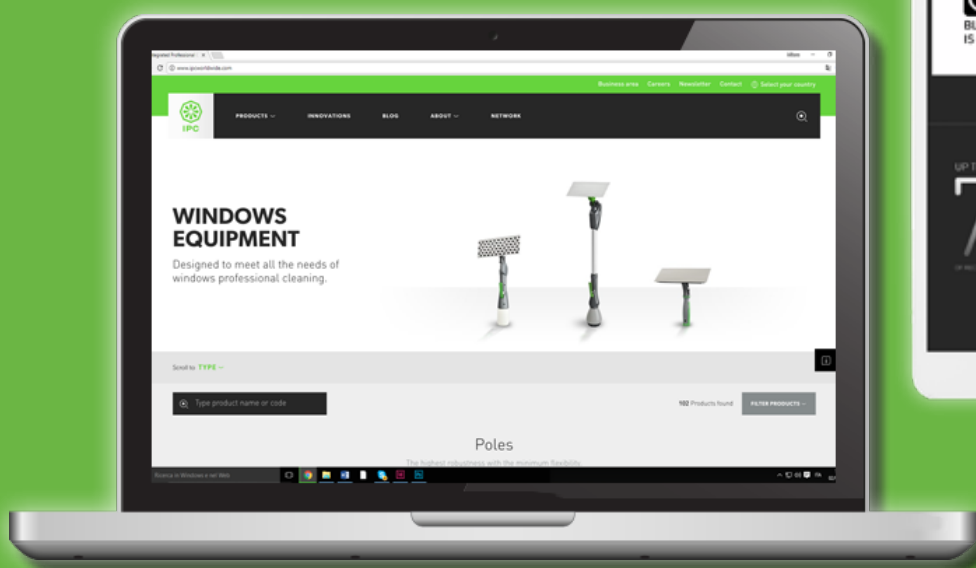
Integrated Professional ×

www.ipcworldwide.com

Business area Careers Newsletter Contact Select your country

IPC

PRODUCTS INNOVATIONS BLOG ABOUT NETWORK

WINDOWS EQUIPMENT

Designed to meet all the needs of windows professional cleaning.

Scroll to TYPE

Type product name or code

102 Products found

FILTER PRODUCTS

Poles

The highest robustness with the minimum flexibility

Ricerca in Windows e nel Web

BU
IS

UP T